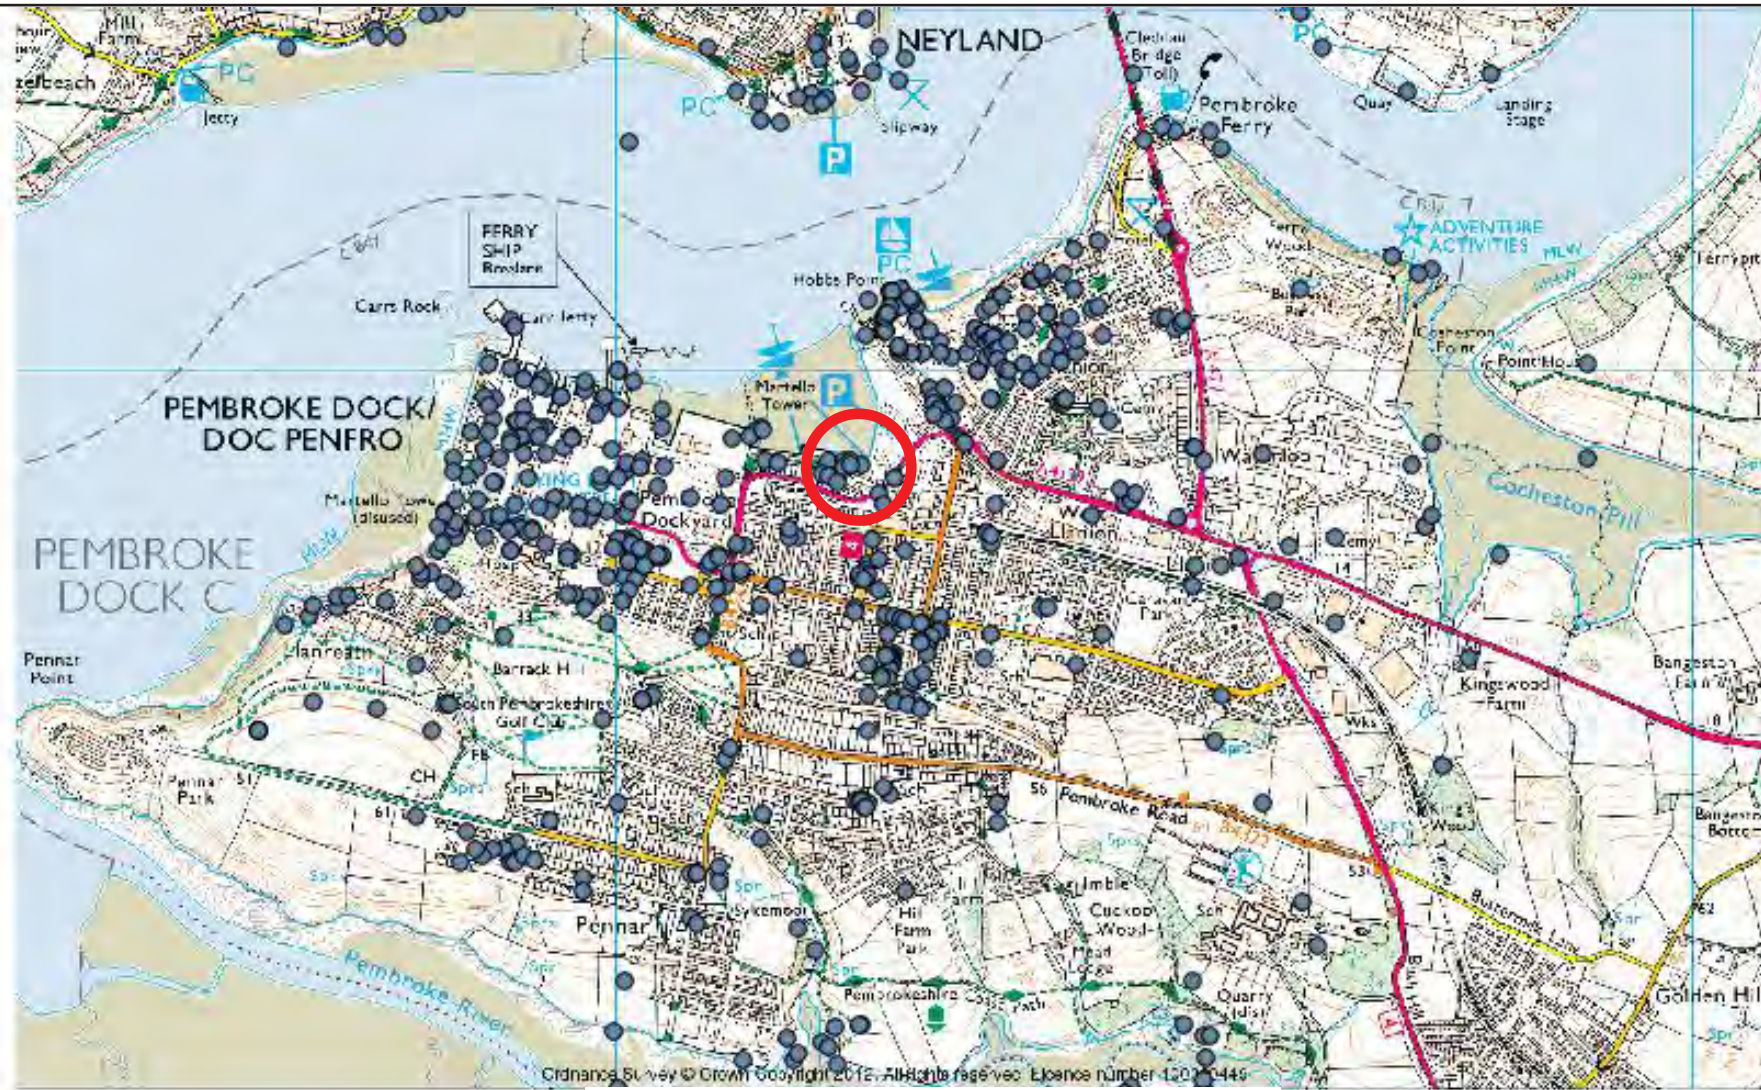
Hill Farm
zelbeach
PC
Jetty
NEYLAND
PC
P
Slipway
Cleddau Bridge (Toll)
Pembroke Ferry
Quay
Landing Stage
PC
FERRY SHIP Rosslare
Carr Rock
Carr Jetty
Hobbs Point
PC
ADVENTURE ACTIVITIES
Ferry Wood
Martello Tower
P
PEMBROKE DOCK/ DOC PENFRO
Martello Tower (disused)
Pembroke Dockyard
Waterloo
Cosheston Pill
Point House
PEMBROKE DOCK C
Pennar Point
Llanreath
Barrack H
South Pembrokeshire Golf Club
Sch
Pennar Park
CH
Kingswood Farm
Bangeston Farm
Pembroke Road
Pennar
Sch
Hill Farm Park
Cuckoo Wood
Quarry (dis)
Pembroke River
Golden Hill
Ordnance Survey © Crown Copyright 2012. All rights reserved. Licence number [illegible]